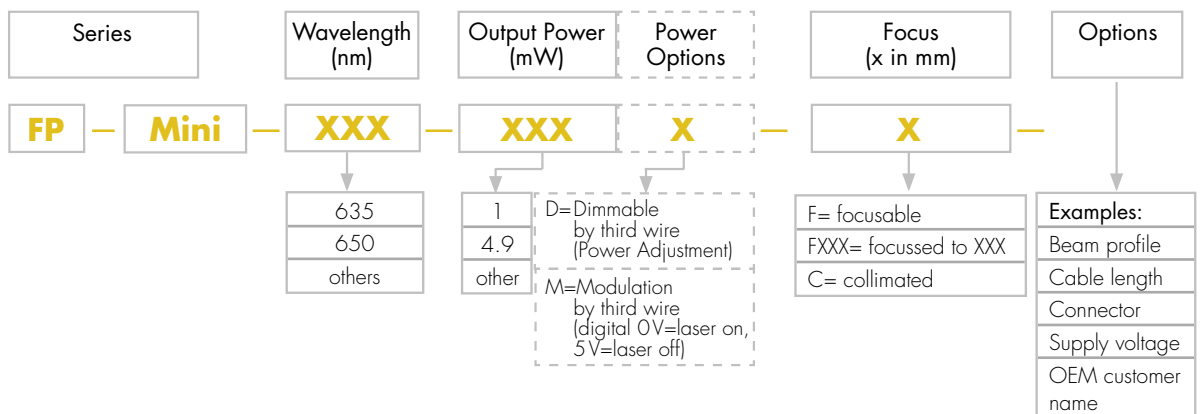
Series

Wavelength (nm)

Output Power (mW)

Power Options

Focus (x in mm)

Options

FP — Mini — XXX — XXX X — X —

635

650

others

1

4.9

other

D=Dimmable by third wire (Power Adjustment)

M=Modulation by third wire (digital 0V=laser on, 5V=laser off)

F= focusable

FXXX= focussed to XXX

C= collimated

Examples:

Beam profile

Cable length

Connector

Supply voltage

OEM customer name